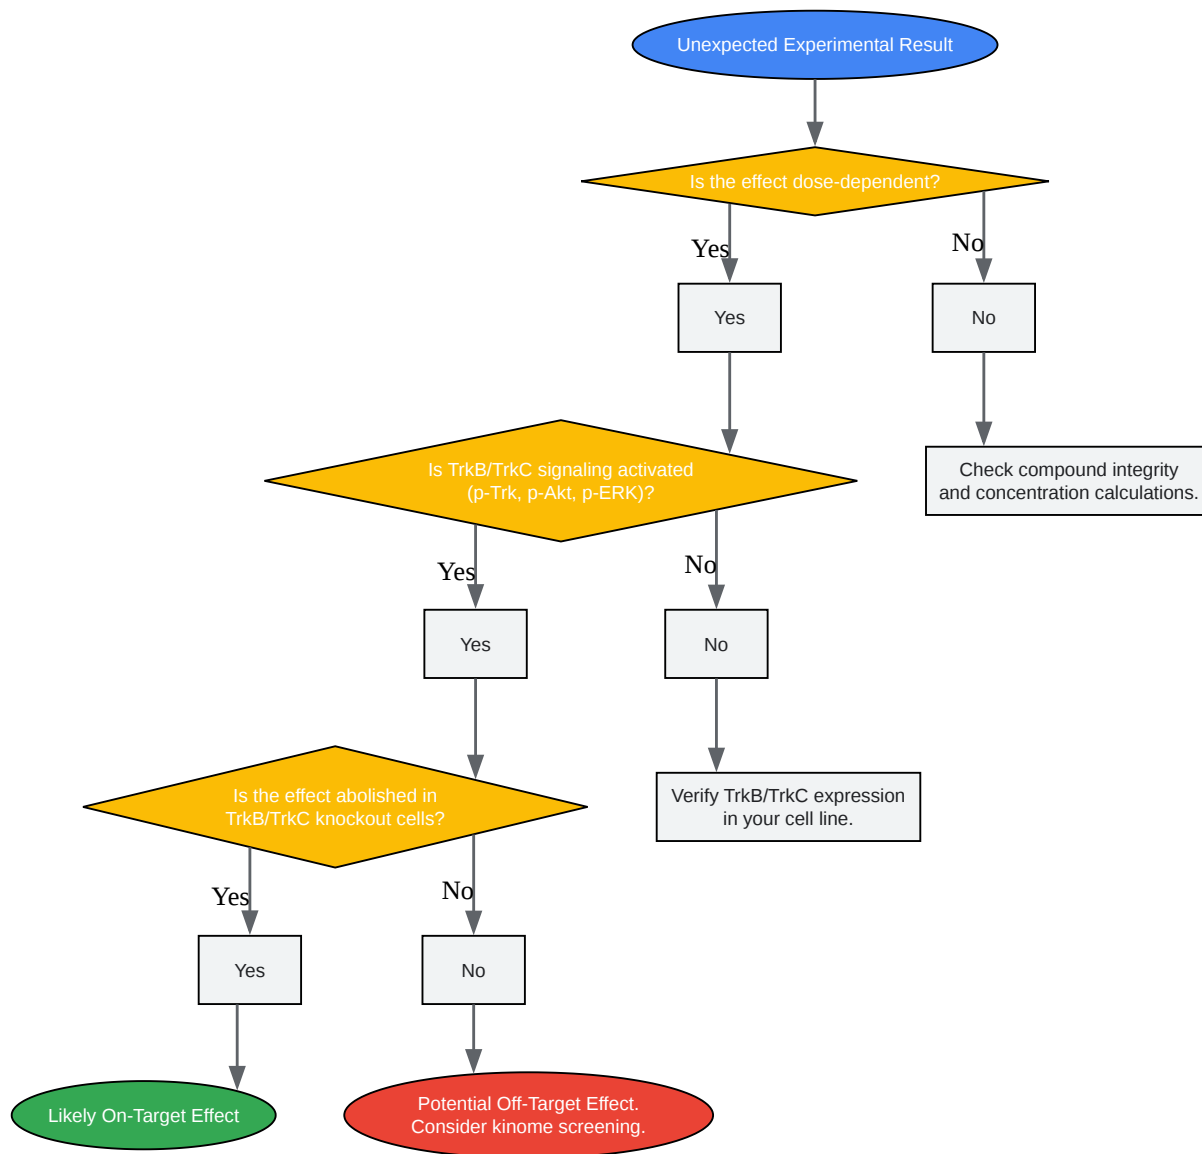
Unexpected Experimental Result

Is the effect dose-dependent?

Yes

No

Yes

No

Check compound integrity and concentration calculations.

Is TrkB/TrkC signaling activated (p-Trk, p-Akt, p-ERK)?

Yes

No

Yes

No

Verify TrkB/TrkC expression in your cell line.

Is the effect abolished in TrkB/TrkC knockout cells?

Yes

No

Yes

No

Likely On-Target Effect

Potential Off-Target Effect. Consider kinome screening.